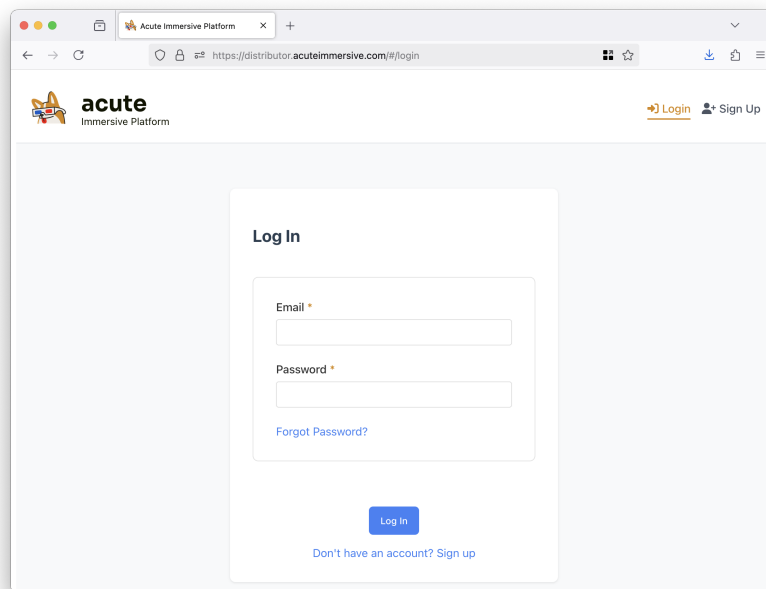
Acute Immersive Platform

https://distributor.acuteimmersive.com/#/login

acute
Immersive Platform

Login Sign Up

Log In

Email *

Password *

Forgot Password?

Log In

Don't have an account? Sign up